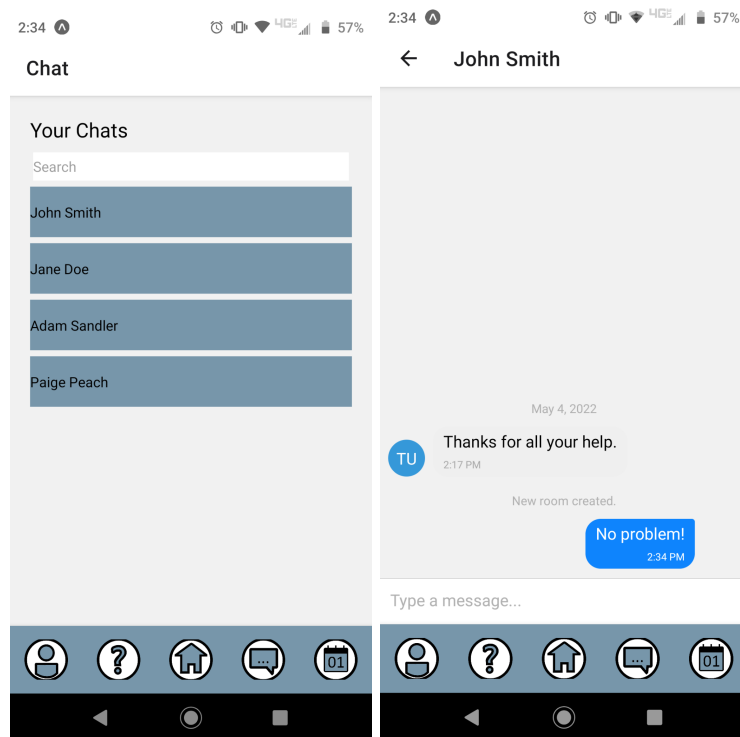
2:34 4G 57%

Chat

Your Chats

Search

John Smith

Jane Doe

Adam Sandler

Paige Peach

? ... 01

2:34 4G 57%

John Smith

May 4, 2022

TU Thanks for all your help.
2:17 PM

New room created.

No problem!
2:34 PM

Type a message...

? ... 01